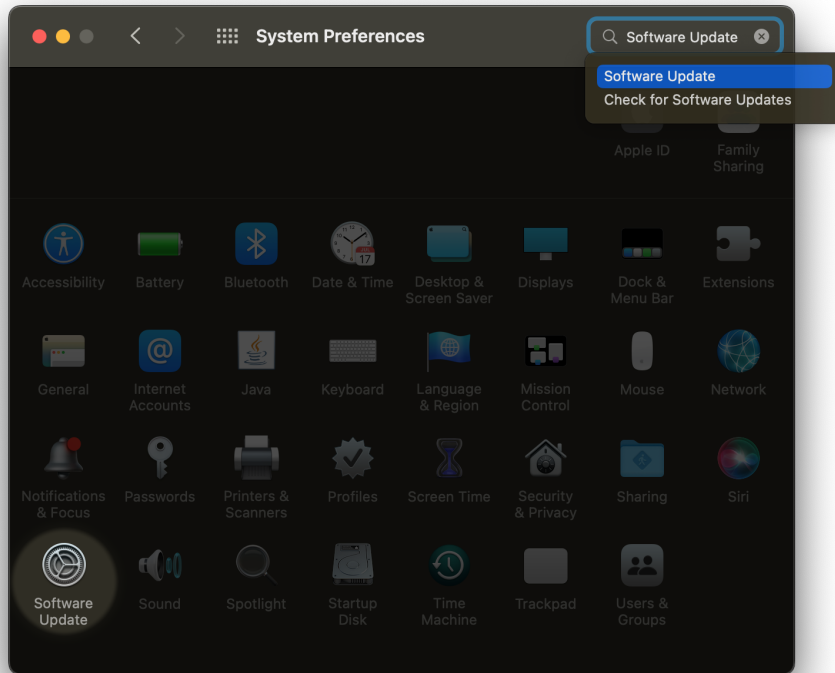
System Preferences

Software Update

Software Update
Check for Software Updates

Apple ID

Family Sharing

Accessibility

Battery

Bluetooth

17

Date & Time

Desktop & Screen Saver

Displays

Dock & Menu Bar

Extensions

General

Internet Accounts

Java

Keyboard

Language & Region

Mission Control

Mouse

Network

Notifications & Focus

Passwords

Printers & Scanners

Profiles

Screen Time

Security & Privacy

Sharing

Siri

Software Update

Sound

Spotlight

Startup Disk

Time Machine

Trackpad

Users & Groups